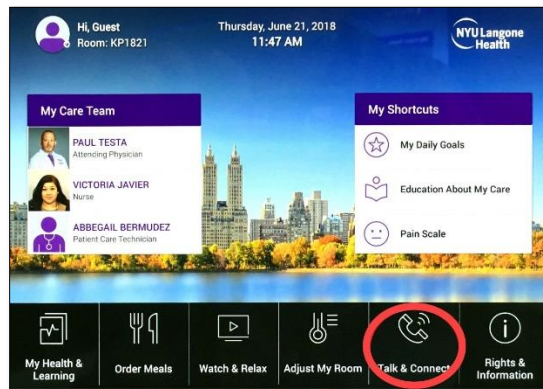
Hi, Guest
Room: KP1821

Thursday, June 21, 2018
11:47 AM

NYU Langone Health

My Care Team

PAUL TESTA
Attending Physician

VICTORIA JAVIER
Nurse

ABBEGAIL BERMUDEZ
Patient Care Technician

My Shortcuts

My Daily Goals

Education About My Care

Pain Scale

My Health & Learning

Order Meals

Watch & Relax

Adjust My Room

Talk & Connect

Rights & Information